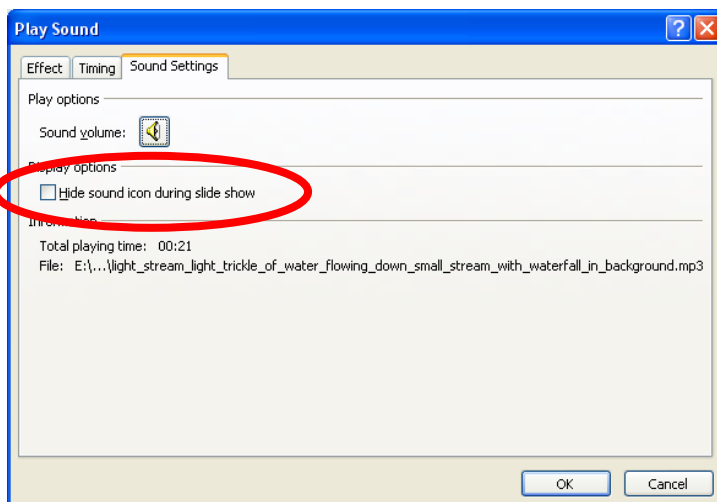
Play Sound

Effect Timing Sound Settings

Play options

Sound volume:

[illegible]play options

Hide sound icon during slide show

Infor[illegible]

Total playing time: 00:21

File: E:\...\light_stream_light_trickle_of_water_flowing_down_small_stream_with_waterfall_in_background.mp3

OK Cancel